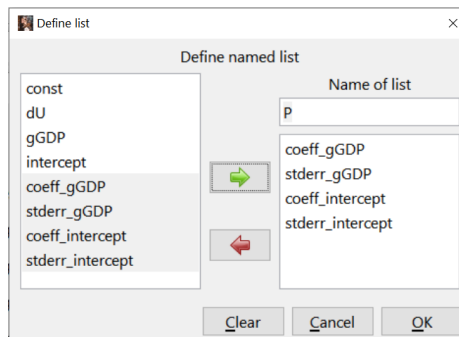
Define list

Define named list

const
dU
gGDP
intercept
coeff_gGDP
stderr_gGDP
coeff_intercept
stderr_intercept

Name of list

P

coeff_gGDP
stderr_gGDP
coeff_intercept
stderr_intercept

Clear
Cancel
OK